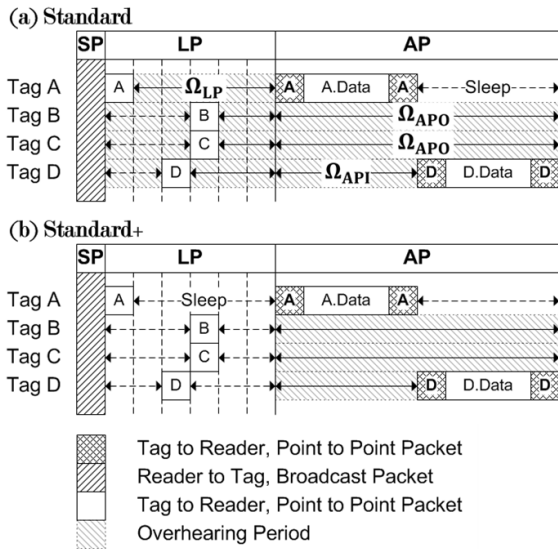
(a) Standard

SP LP AP

Tag A A $\Omega_{LP}$ A A.Data A Sleep
Tag B B $\Omega_{APO}$
Tag C C $\Omega_{APO}$
Tag D D $\Omega_{API}$ D D.Data D

(b) Standard+

SP LP AP

Tag A A Sleep A A.Data A
Tag B B
Tag C C
Tag D D D D.Data D

Tag to Reader, Point to Point Packet
Reader to Tag, Broadcast Packet
Tag to Reader, Point to Point Packet
Overhearing Period